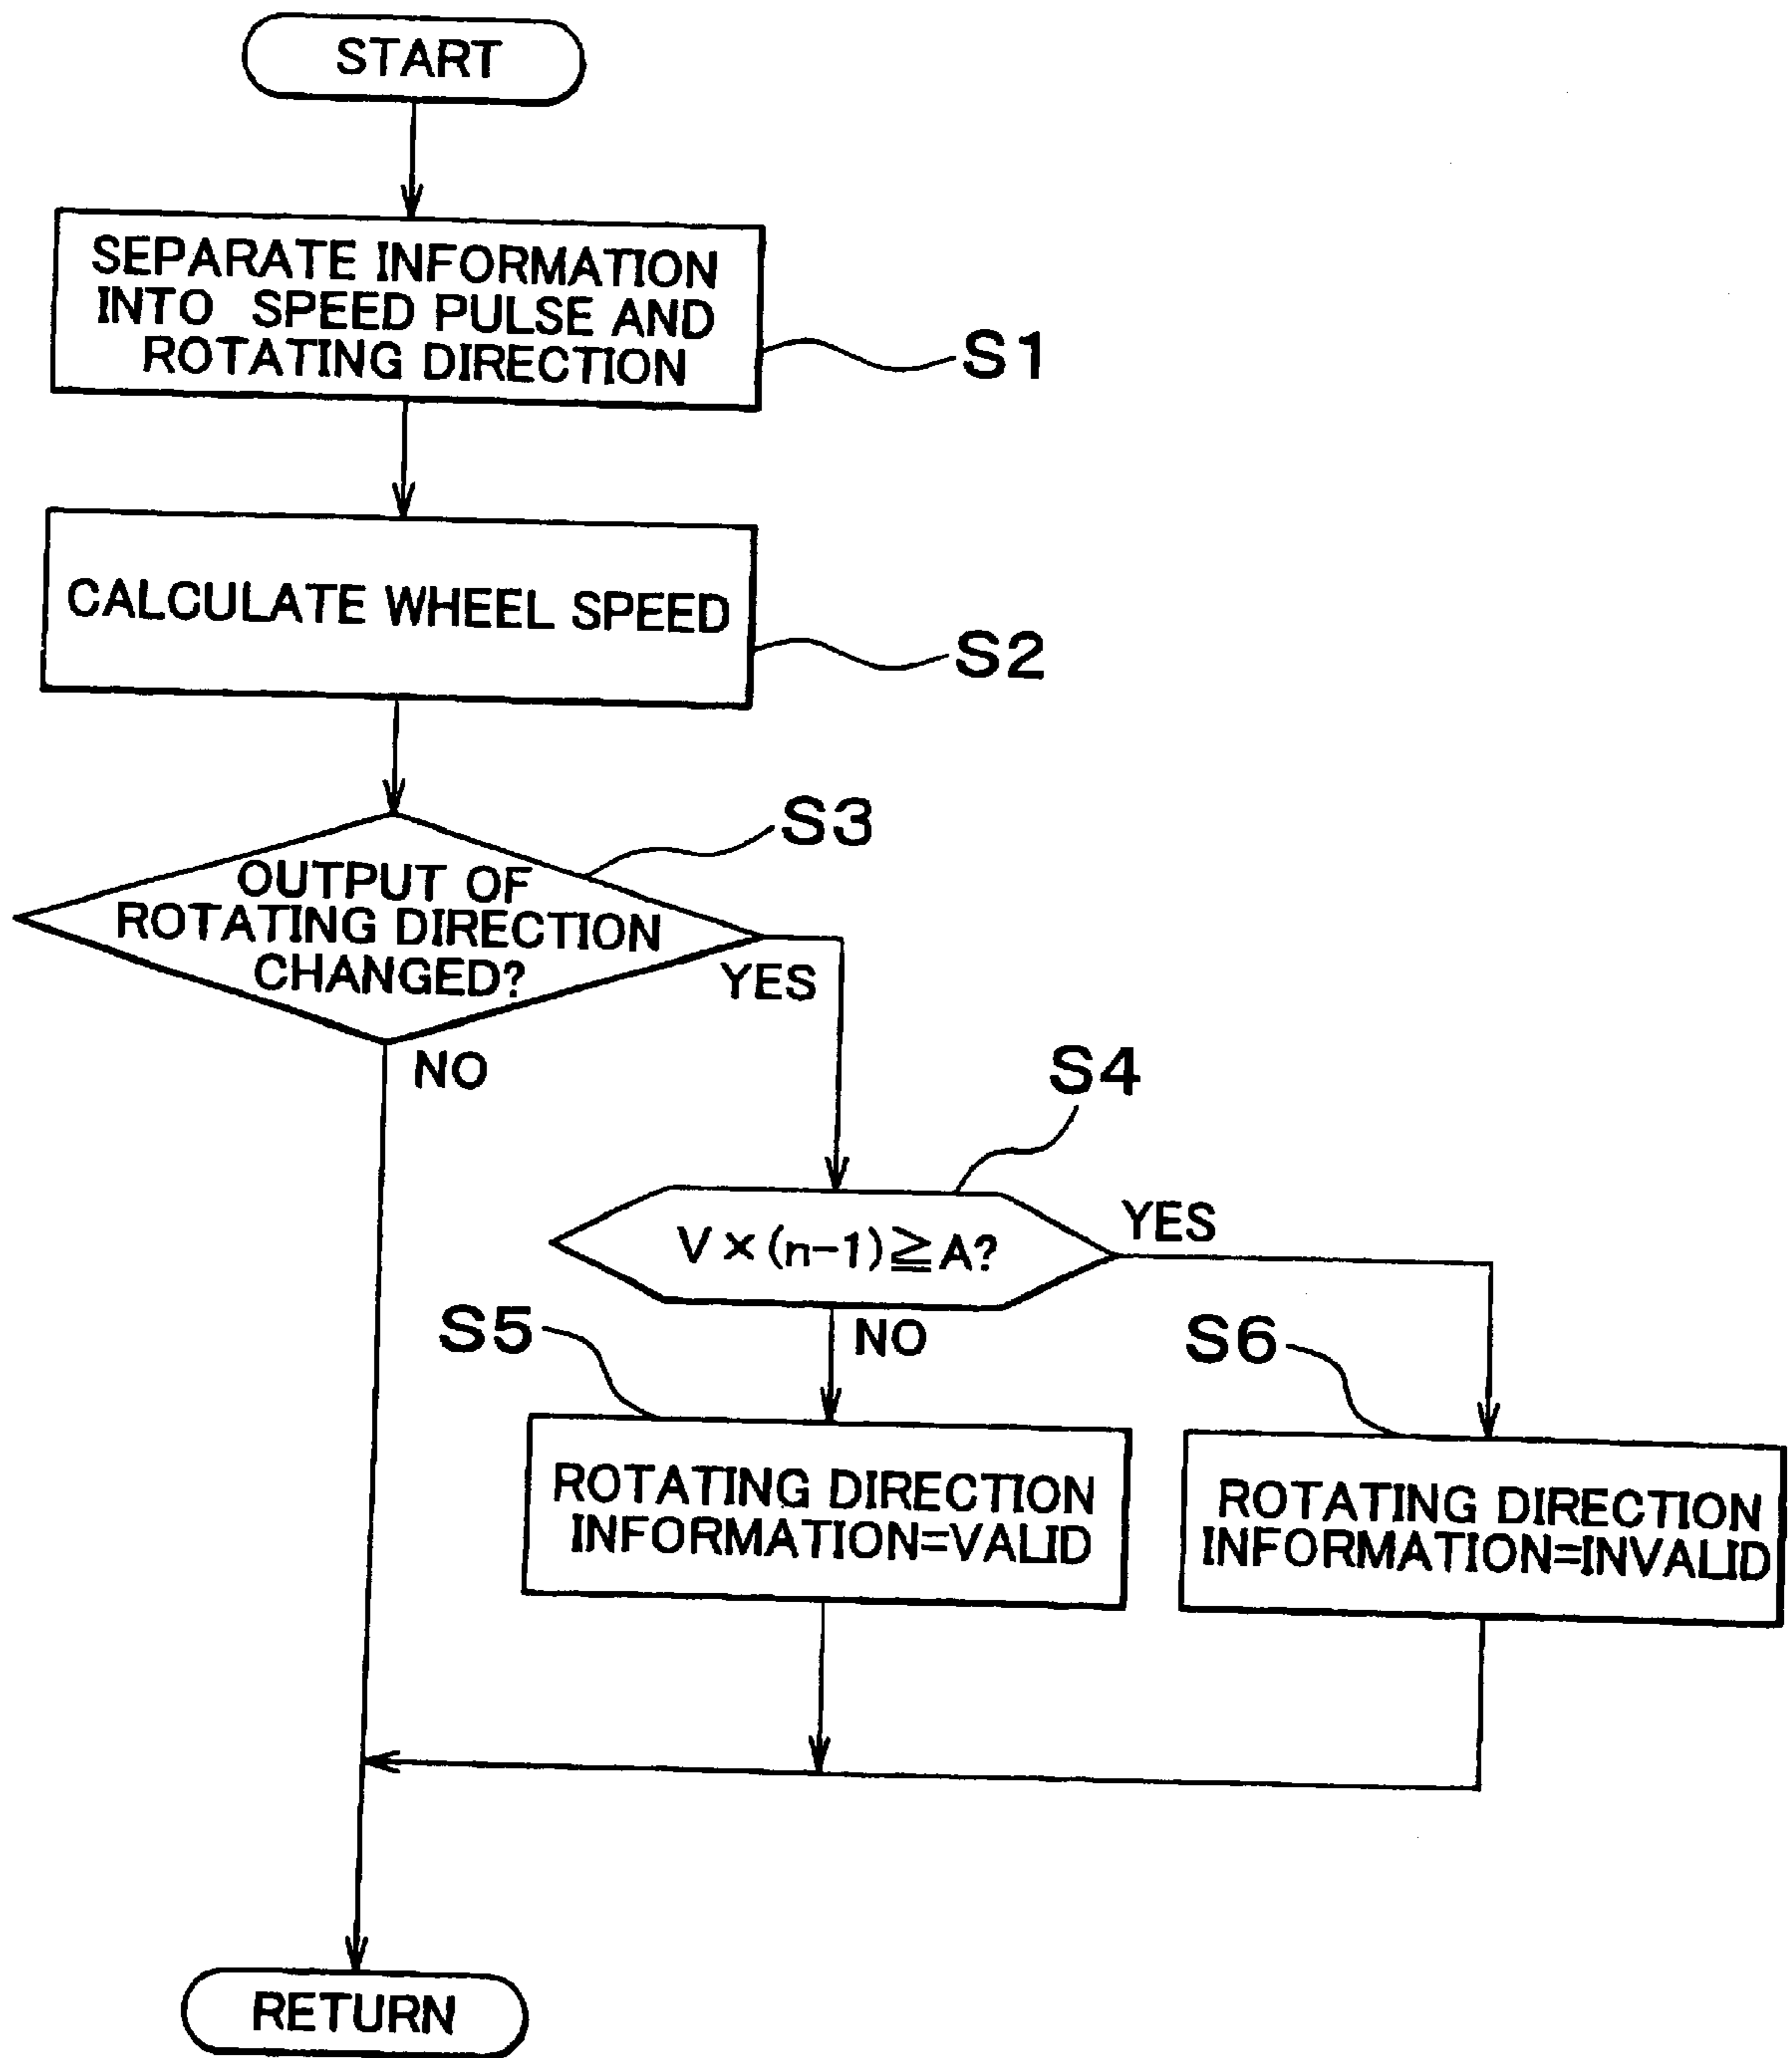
START

SEPARATE INFORMATION INTO SPEED PULSE AND ROTATING DIRECTION

S1

CALCULATE WHEEL SPEED

S2

S3

OUTPUT OF ROTATING DIRECTION CHANGED?

YES

NO

S4

$V \times (n-1) \geqq A?$

YES

S5

NO

S6

ROTATING DIRECTION INFORMATION=VALID

ROTATING DIRECTION INFORMATION=INVALID

RETURN